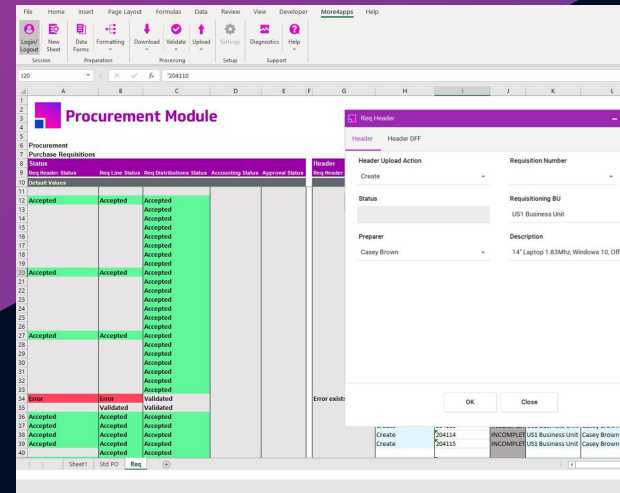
File Home Insert Page Layout Formulas Data Review View Developer More4apps Help

Login/Logout
Session
New Sheet
Data Forms
Formatting
Preparation
Download
Validate
Upload
Processing
Settings
Setup
Diagnostics
Help
Support

I20 fx '204110

Procurement Module

Procurement
Purchase Requisitions

| Status | | | | |
|---|---|---|---|---|
| Req Header Status | Req Line Status | Req Distributions Status | Accounting Status | Approval Status |
| Default Values | | | | |
| Accepted | Accepted | Accepted | | |
| | | Accepted | | |
| | | Accepted | | |
| | | Accepted | | |
| | | Accepted | | |
| | | Accepted | | |
| | | Accepted | | |
| | | Accepted | | |
| Accepted | Accepted | Accepted | | |
| | | Accepted | | |
| | | Accepted | | |
| | | Accepted | | |
| | | Accepted | | |
| | | Accepted | | |
| | | Accepted | | |
| Accepted | Accepted | Accepted | | |
| | | Accepted | | |
| | | Accepted | | |
| | | Accepted | | |
| | | Accepted | | |
| | | Accepted | | |
| | | Accepted | | |
| Error | Error | Validated | | |
| | Validated | Validated | | |
| Accepted | Accepted | Accepted | | |
| Accepted | Accepted | Accepted | | |
| Accepted | Accepted | Accepted | | |
| Accepted | Accepted | Accepted | | |

Header
Req Header
Error exists

| | | | | |
|---|---|---|---|---|
| Create | 204114 | INCOMPLETE | US1 Business Unit | Casey Brown |
| Create | 204115 | INCOMPLETE | US1 Business Unit | Casey Brown |

Req Header

Header Header DFF

Header Upload Action
Create
Requisition Number

Status
Requisitioning BU
US1 Business Unit

Preparer
Casey Brown
Description
14" Laptop 1.83Mhz, Windows 10, Off

OK Close

Sheet1 Std PO Req